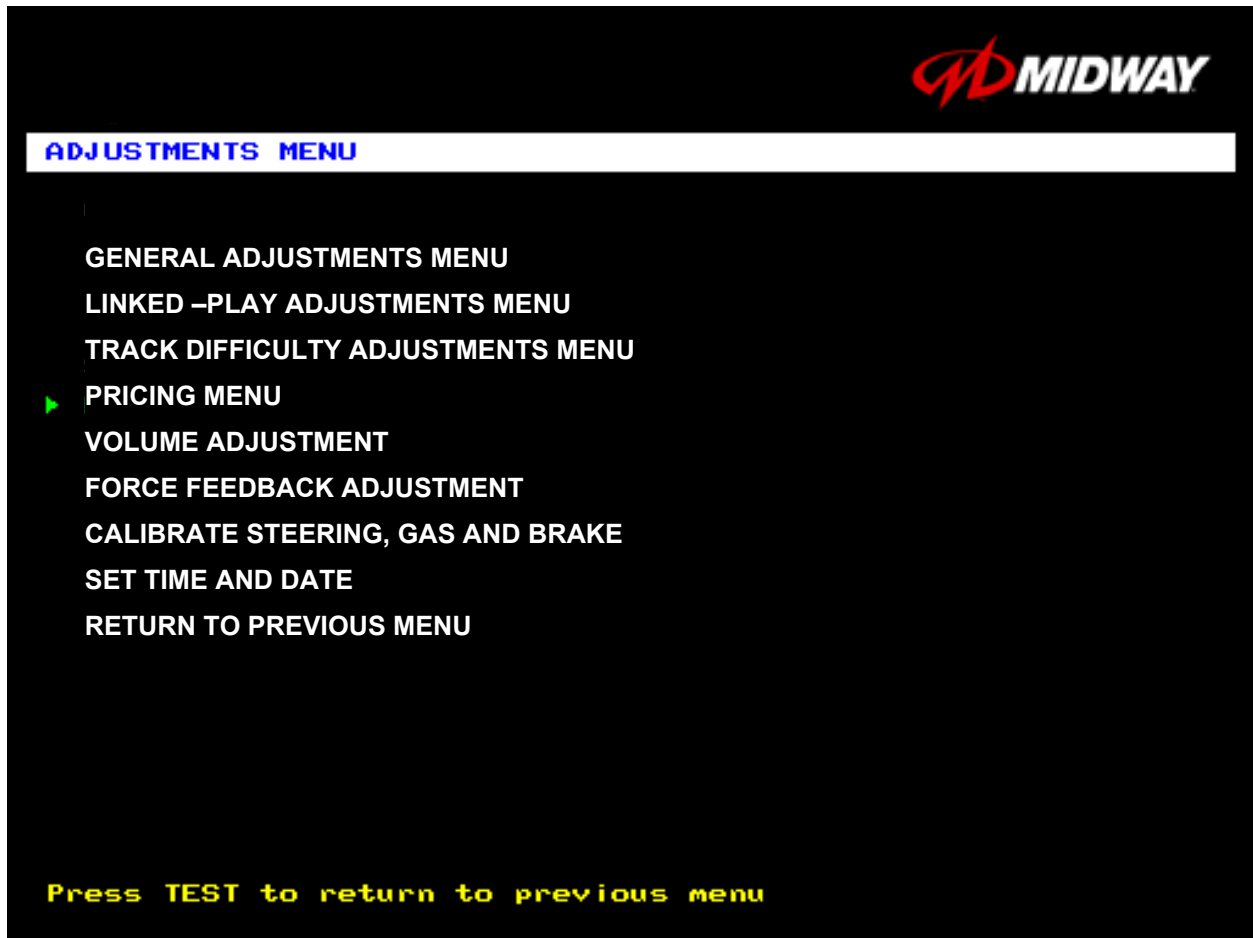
MIDWAY

ADJUSTMENTS MENU

GENERAL ADJUSTMENTS MENU
LINKED –PLAY ADJUSTMENTS MENU
TRACK DIFFICULTY ADJUSTMENTS MENU
PRICING MENU
VOLUME ADJUSTMENT
FORCE FEEDBACK ADJUSTMENT
CALIBRATE STEERING, GAS AND BRAKE
SET TIME AND DATE
RETURN TO PREVIOUS MENU

Press TEST to return to previous menu